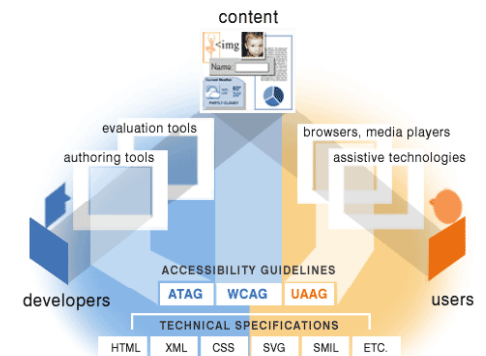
content

<img

Name:

evaluation tools

authoring tools

browsers, media players

assistive technologies

developers

users

ACCESSIBILITY GUIDELINES

ATAG

WCAG

UAAG

TECHNICAL SPECIFICATIONS

HTML

XML

CSS

SVG

SMIL

ETC.